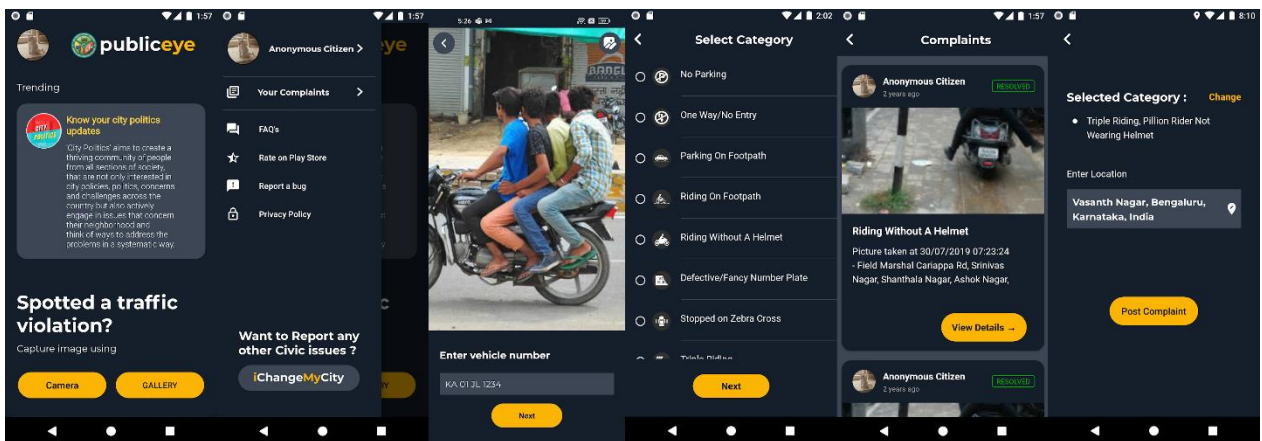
1:57

publiceye

Trending

Know your city politics updates

'City Politics' aims to create a thriving community of people from all sections of society, that are not only interested in city policies, politics, concerns and challenges across the country but also actively engage in issues that concern their neighborhood and think of ways to address the problems in a systematic way.

Spotted a traffic violation?

Capture image using

Camera

GALLERY

1:57

Anonymous Citizen >

Your Complaints >

FAQ's

Rate on Play Store

Report a bug

Privacy Policy

Want to Report any other Civic issues ?

iChangeMyCity

5:26

Enter vehicle number

KA 01 JL 1234

Next

2:02

Select Category

No Parking

One Way/No Entry

Parking On Footpath

Riding On Footpath

Riding Without A Helmet

Defective/Fancy Number Plate

Stopped on Zebra Cross

Triple Riding

Next

1:57

Complaints

Anonymous Citizen
2 years ago
RESOLVED

Riding Without A Helmet

Picture taken at 30/07/2019 07:23:24 - Field Marshal Cariappa Rd, Srinivas Nagar, Shanthala Nagar, Ashok Nagar,

View Details →

Anonymous Citizen
2 years ago
RESOLVED

8:10

Selected Category :
Change

• Triple Riding, Pillion Rider Not Wearing Helmet

Enter Location

Vasanth Nagar, Bengaluru, Karnataka, India

Post Complaint